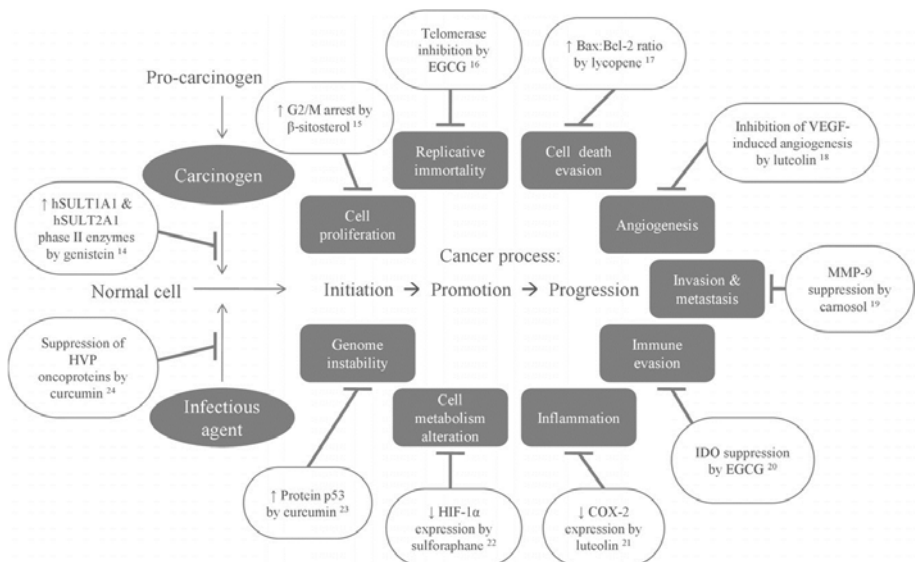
Telomerase inhibition by EGCG $^{16}$

↑ Bax:Bcl-2 ratio by lycopene $^{17}$

Pro-carcinogen

↑ G2/M arrest by β-sitosterol $^{15}$

Replicative immortality

Cell death evasion

Inhibition of VEGF-induced angiogenesis by luteolin $^{18}$

Carcinogen

↑ hSULT1A1 & hSULT2A1 phase II enzymes by genistein $^{14}$

Cell proliferation

Angiogenesis

Cancer process:

Normal cell

Initiation → Promotion → Progression

Invasion & metastasis

MMP-9 suppression by carnosol $^{19}$

Suppression of HVP oncoproteins by curcumin $^{24}$

Genome instability

Immune evasion

Infectious agent

Cell metabolism alteration

Inflammation

IDO suppression by EGCG $^{20}$

↑ Protein p53 by curcumin $^{23}$

↓ HIF-1α expression by sulforaphane $^{22}$

↓ COX-2 expression by luteolin $^{21}$